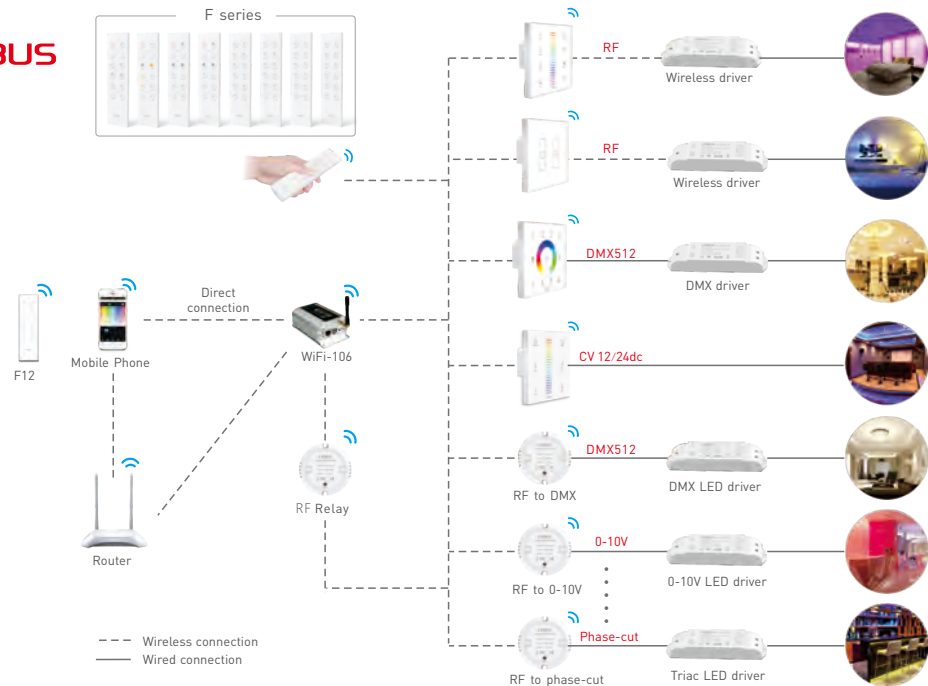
BUS

F series

F12

Mobile Phone

Direct connection

WiFi-106

Router

RF Relay

RF

Wireless driver

RF

Wireless driver

DMX512

DMX driver

CV 12/24dc

DMX512

RF to DMX

DMX LED driver

0-10V

RF to 0-10V

0-10V LED driver

Phase-cut

RF to phase-cut

Triac LED driver

Wireless connection

Wired connection